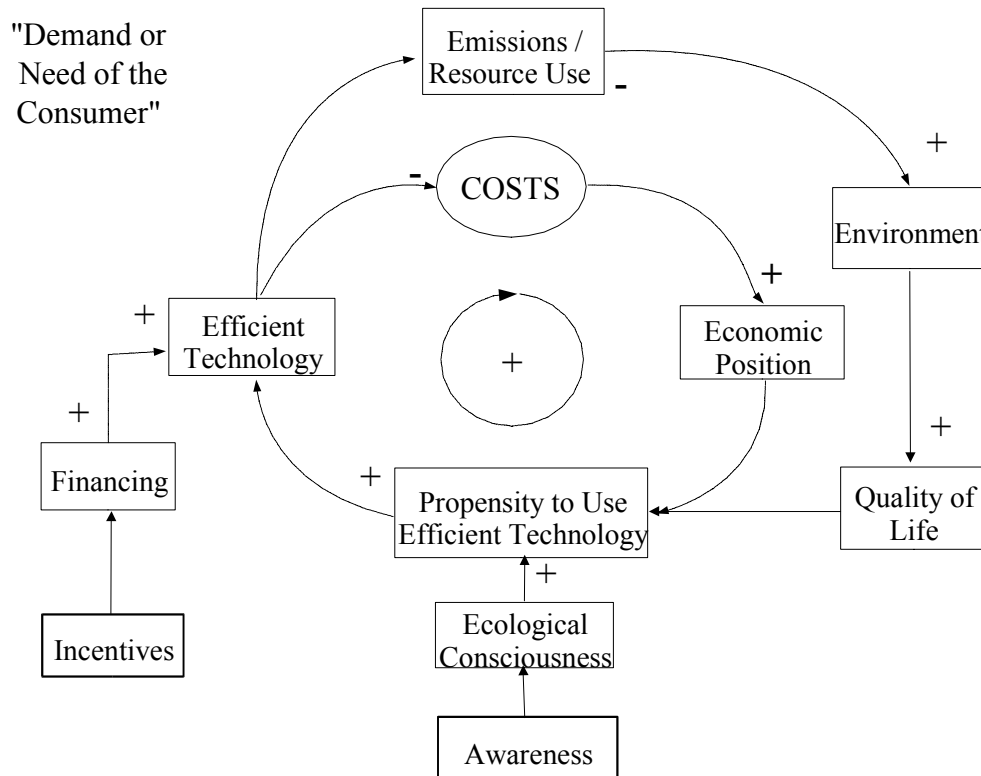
"Demand or Need of the Consumer"

Emissions / Resource Use

-

+

-

COSTS

Environment

+

+

Efficient Technology

+

Economic Position

+

+

Financing

+

Propensity to Use Efficient Technology

Quality of Life

+

Ecological Consciousness

Incentives

Awareness